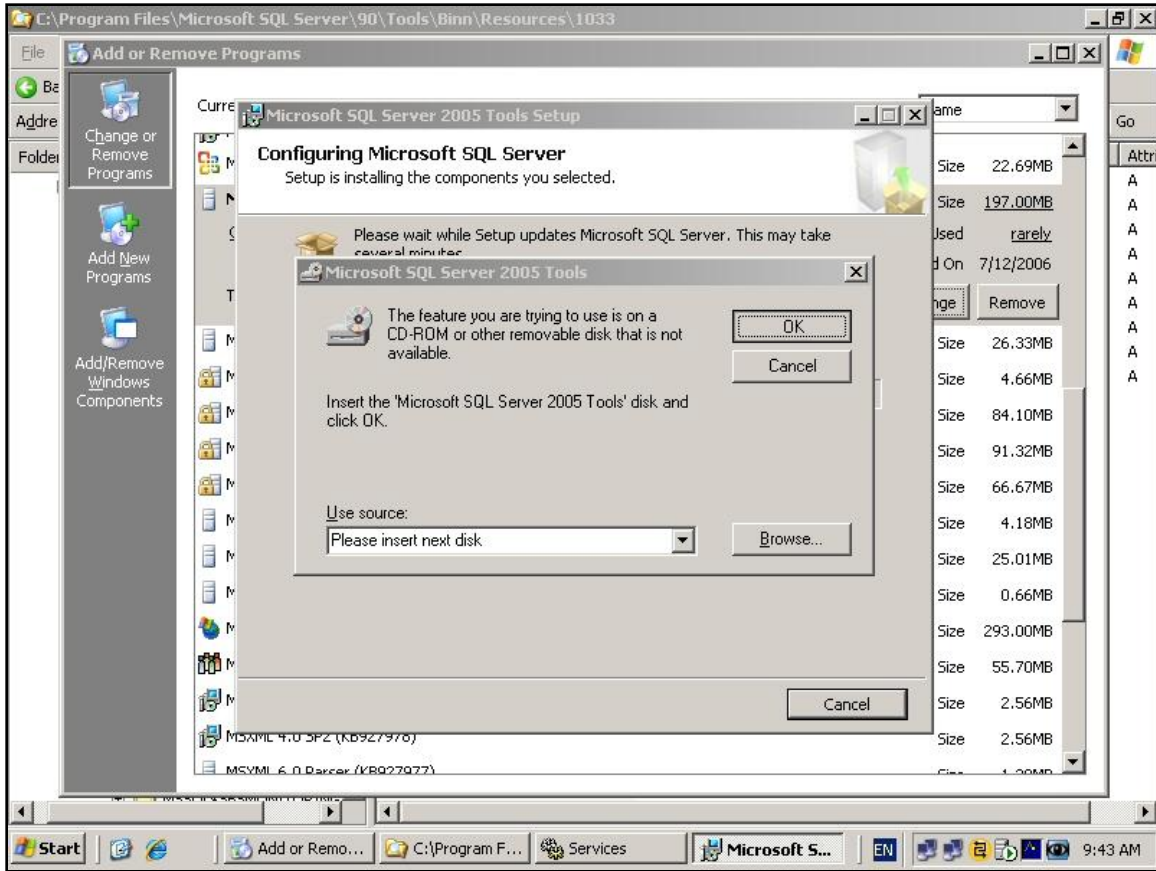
C:\Program Files\Microsoft SQL Server\90\Tools\Binn\Resources\1033

File

Add or Remove Programs

Ba

Addre

Folder

Change or Remove Programs

Add New Programs

Add/Remove Windows Components

Curre

ame

Go

Attri

A
A
A
A
A
A
A
A
A

Microsoft SQL Server 2005 Tools Setup

Configuring Microsoft SQL Server

Setup is installing the components you selected.

Please wait while Setup updates Microsoft SQL Server. This may take several minutes.

Microsoft SQL Server 2005 Tools

The feature you are trying to use is on a CD-ROM or other removable disk that is not available.

OK

Cancel

Insert the 'Microsoft SQL Server 2005 Tools' disk and click OK.

Use source:

Please insert next disk

Browse...

Cancel

| | |
|---|---|
| Size | 22.69MB |
| Size | 197.00MB |
| Used | rarely |
| d On | 7/12/2006 |
| nge | Remove |
| Size | 26.33MB |
| Size | 4.66MB |
| Size | 84.10MB |
| Size | 91.32MB |
| Size | 66.67MB |
| Size | 4.18MB |
| Size | 25.01MB |
| Size | 0.66MB |
| Size | 293.00MB |
| Size | 55.70MB |
| Size | 2.56MB |
| Size | 2.56MB |

MSXML 4.0 SP2 (KB927978)

MSXML 6.0 Parser (KB927977)

Start

Add or Remo...

C:\Program F...

Services

Microsoft S...

EN

9:43 AM